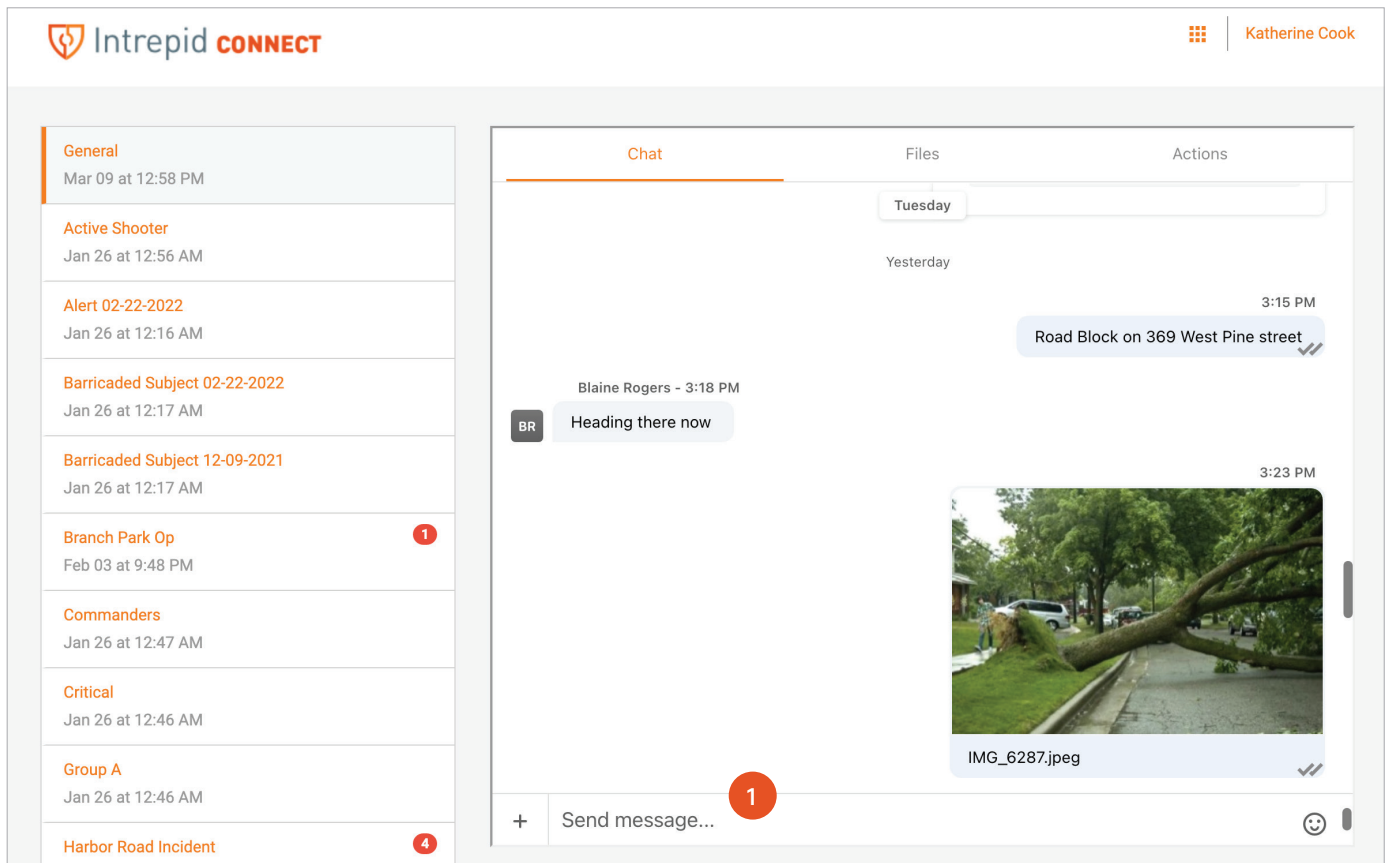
Intrepid CONNECT

Katherine Cook

General
Mar 09 at 12:58 PM

Active Shooter
Jan 26 at 12:56 AM

Alert 02-22-2022
Jan 26 at 12:16 AM

Barricaded Subject 02-22-2022
Jan 26 at 12:17 AM

Barricaded Subject 12-09-2021
Jan 26 at 12:17 AM

Branch Park Op
1
Feb 03 at 9:48 PM

Commanders
Jan 26 at 12:47 AM

Critical
Jan 26 at 12:46 AM

Group A
Jan 26 at 12:46 AM

Harbor Road Incident
4

Chat
Files
Actions

Tuesday

Yesterday

3:15 PM
Road Block on 369 West Pine street

Blaine Rogers - 3:18 PM
BR
Heading there now

3:23 PM
IMG_6287.jpeg

1

+
Send message...